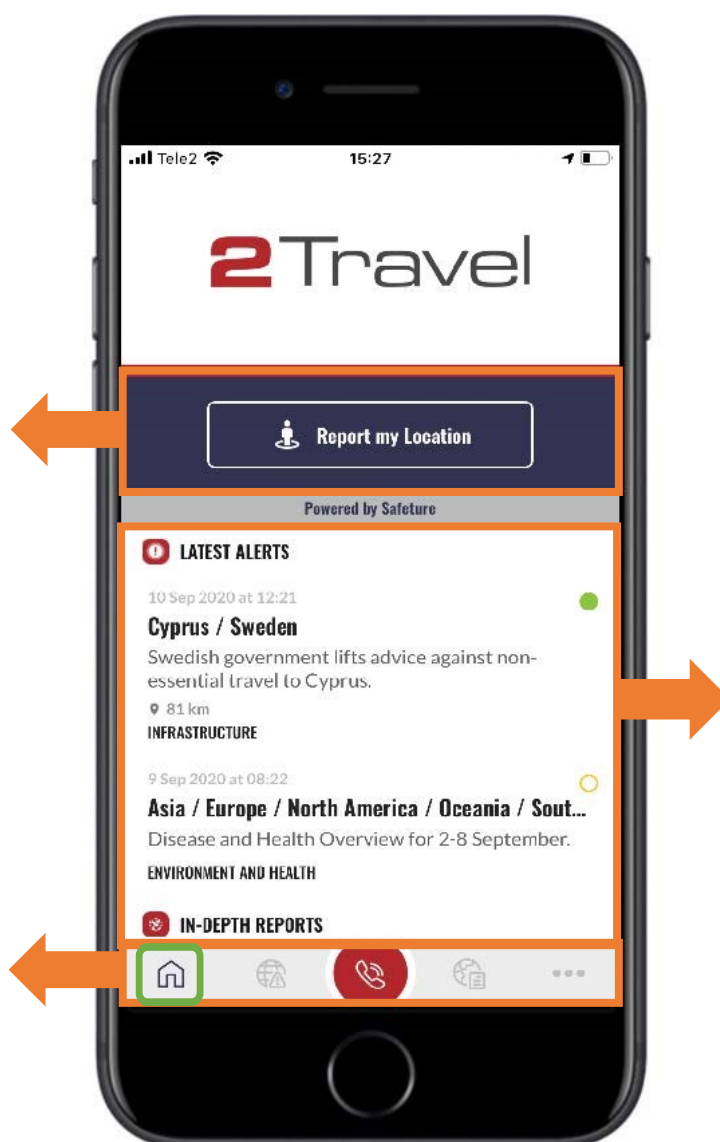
Tele2 15:27

2Travel

Report my Location

Powered by Safeture

LATEST ALERTS

10 Sep 2020 at 12:21

Cyprus / Sweden

Swedish government lifts advice against non-essential travel to Cyprus.

81 km

INFRASTRUCTURE

9 Sep 2020 at 08:22

Asia / Europe / North America / Oceania / Sout...

Disease and Health Overview for 2-8 September.

ENVIRONMENT AND HEALTH

IN-DEPTH REPORTS